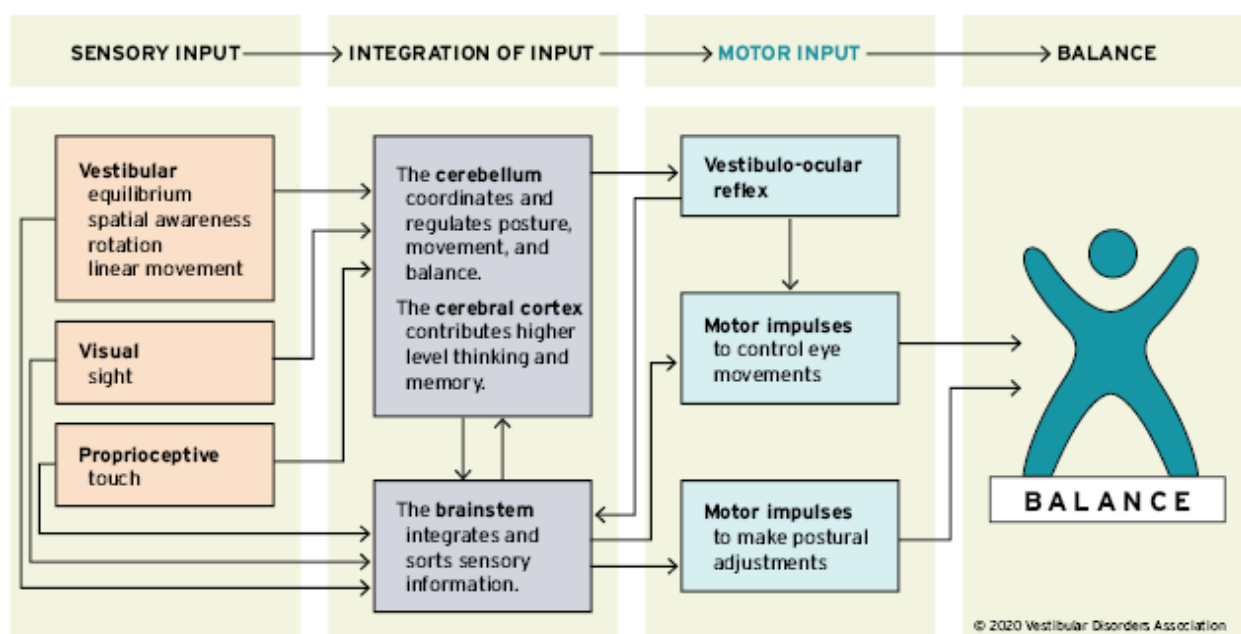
SENSORY INPUT → INTEGRATION OF INPUT → MOTOR INPUT → BALANCE

Vestibular
equilibrium
spatial awareness
rotation
linear movement

Visual
sight

Proprioceptive
touch

The cerebellum coordinates and regulates posture, movement, and balance.

The cerebral cortex contributes higher level thinking and memory.

The brainstem integrates and sorts sensory information.

Vestibulo-ocular reflex

Motor impulses to control eye movements

Motor impulses to make postural adjustments

BALANCE

© 2020 Vestibular Disorders Association